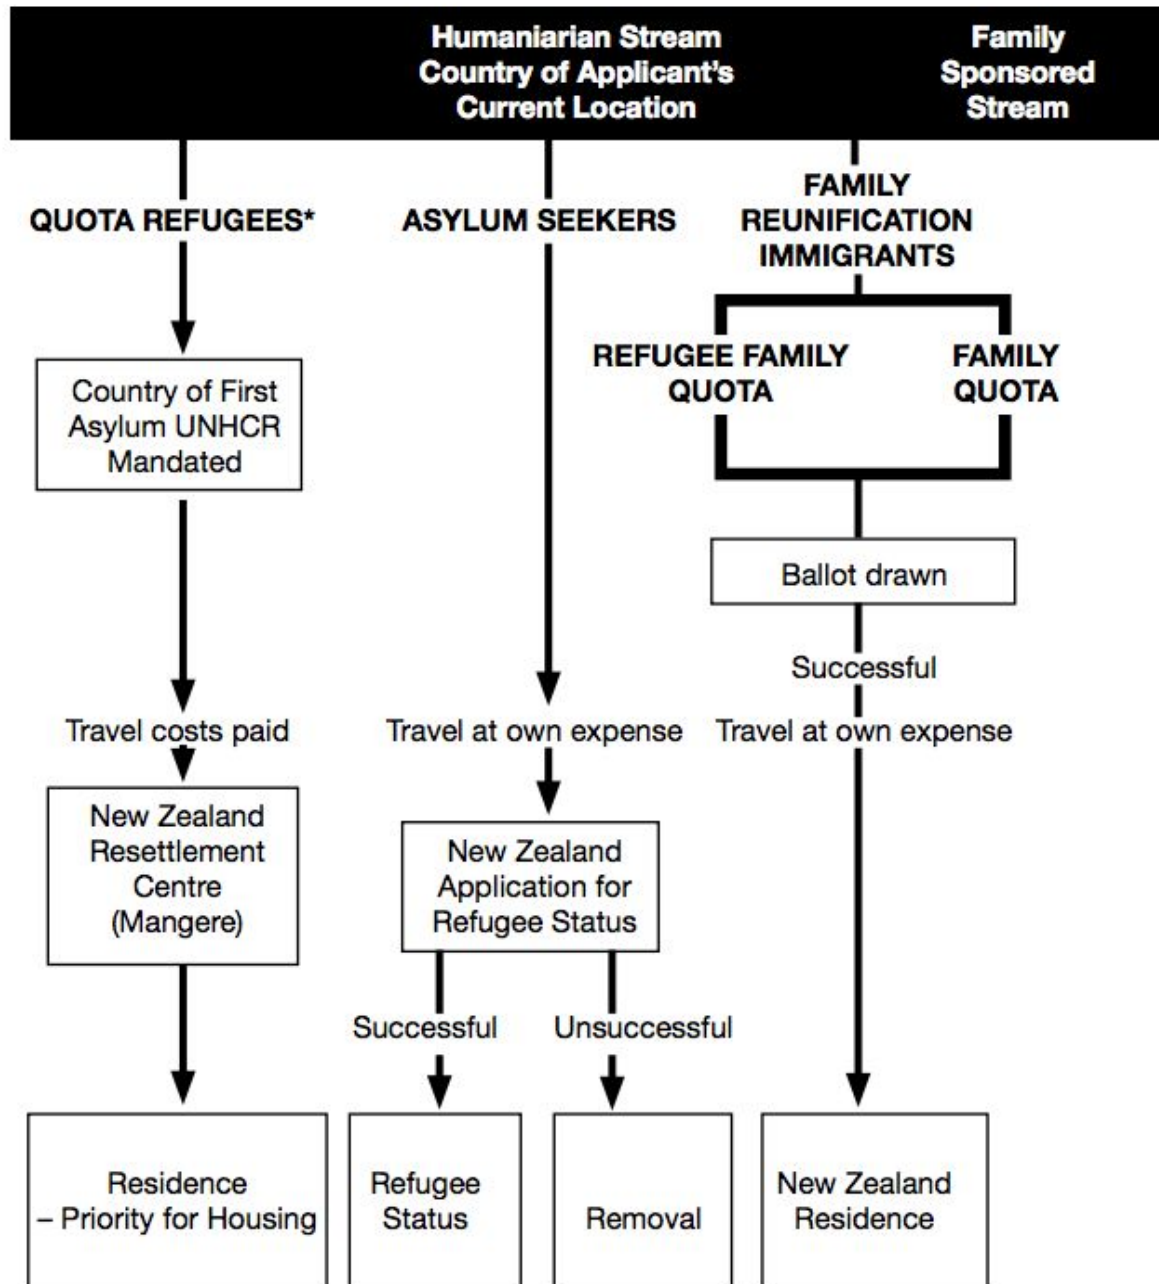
Humaniarian Stream Country of Applicant's Current Location

Family Sponsored Stream

QUOTA REFUGEES*

ASYLUM SEEKERS

FAMILY REUNIFICATION IMMIGRANTS

REFUGEE FAMILY QUOTA

FAMILY QUOTA

Country of First Asylum UNHCR Mandated

Ballot drawn

Successful

Travel costs paid

Travel at own expense

Travel at own expense

New Zealand Resettlement Centre (Mangere)

New Zealand Application for Refugee Status

Successful

Unsuccessful

Residence – Priority for Housing

Refugee Status

Removal

New Zealand Residence